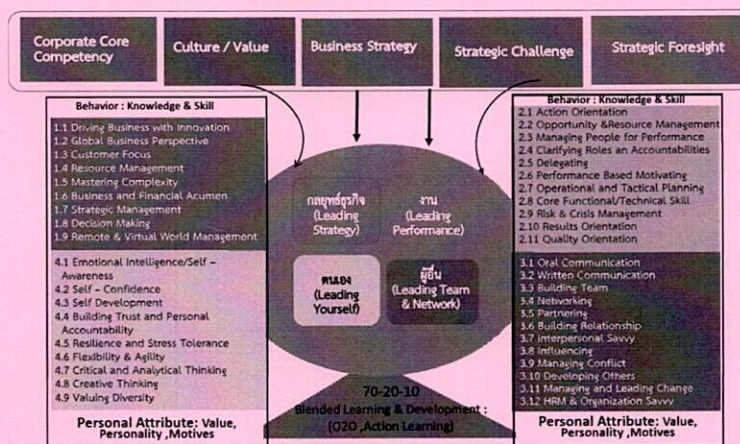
Corporate Core Competency

Culture / Value

Business Strategy

Strategic Challenge

Strategic Foresight

Behavior : Knowledge & Skill

1.1 Driving Business with Innovation
1.2 Global Business Perspective
1.3 Customer Focus
1.4 Resource Management
1.5 Mastering Complexity
1.6 Business and Financial Acumen
1.7 Strategic Management
1.8 Decision Making
1.9 Remote & Virtual World Management

4.1 Emotional Intelligence/Self – Awareness
4.2 Self – Confidence
4.3 Self Development
4.4 Building Trust and Personal Accountability
4.5 Resilience and Stress Tolerance
4.6 Flexibility & Agility
4.7 Critical and Analytical Thinking
4.8 Creative Thinking
4.9 Valuing Diversity

Personal Attribute: Value, Personality ,Motives

กลยุทธ์ธุรกิจ (Leading Strategy)

งาน (Leading Performance)

ตนเอง (Leading Yourself)

ผู้อื่น (Leading Team & Network)

70-20-10
Blended Learning & Development : (O2O ,Action Learning)

Behavior : Knowledge & Skill

2.1 Action Orientation
2.2 Opportunity &Resource Management
2.3 Managing People for Performance
2.4 Clarifying Roles an Accountabilities
2.5 Delegating
2.6 Performance Based Motivating
2.7 Operational and Tactical Planning
2.8 Core Functional/Technical Skill
2.9 Risk & Crisis Management
2.10 Results Orientation
2.11 Quality Orientation

3.1 Oral Communication
3.2 Written Communication
3.3 Building Team
3.4 Networking
3.5 Partnering
3.6 Building Relationship
3.7 Interpersonal Savvy
3.8 Influencing
3.9 Managing Conflict
3.10 Developing Others
3.11 Managing and Leading Change
3.12 HRM & Organization Savvy

Personal Attribute: Value, Personality ,Motives